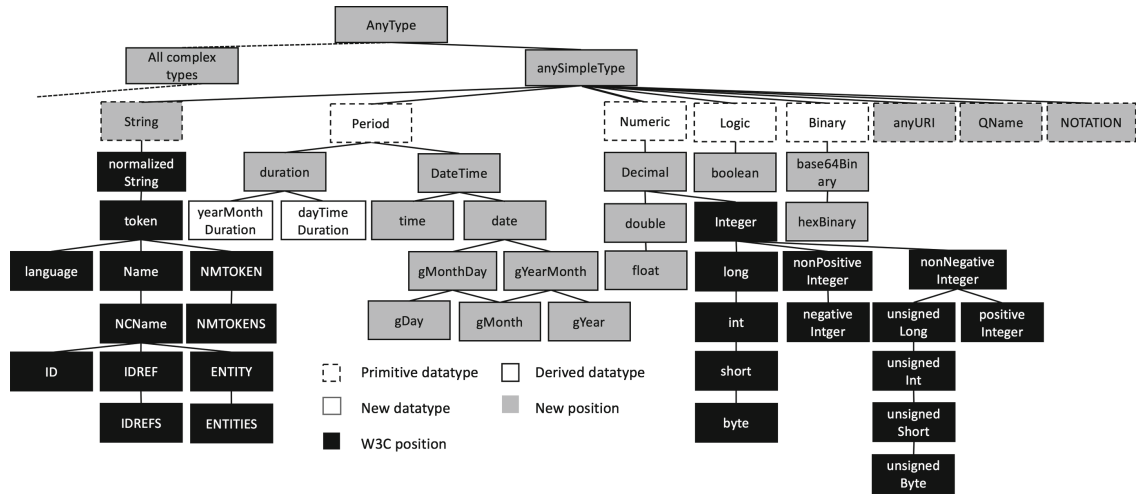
AnyType

All complex types

anySimpleType

String

Period

Numeric

Logic

Binary

anyURI

QName

NOTATION

normalized String

duration

DateTime

Decimal

boolean

base64Binary

token

yearMonth Duration

dayTime Duration

time

date

double

Integer

hexBinary

language

Name

NMTOKEN

gMonthDay

gYearMonth

float

long

nonPositive Integer

nonNegative Integer

NCName

NMTOKENS

gDay

gMonth

gYear

int

negative Intger

unsigned Long

positive Integer

ID

IDREF

ENTITY

Primitive datatype

Derived datatype

short

unsigned Int

IDREFS

ENTITIES

New datatype

New position

byte

unsigned Short

W3C position

unsigned Byte